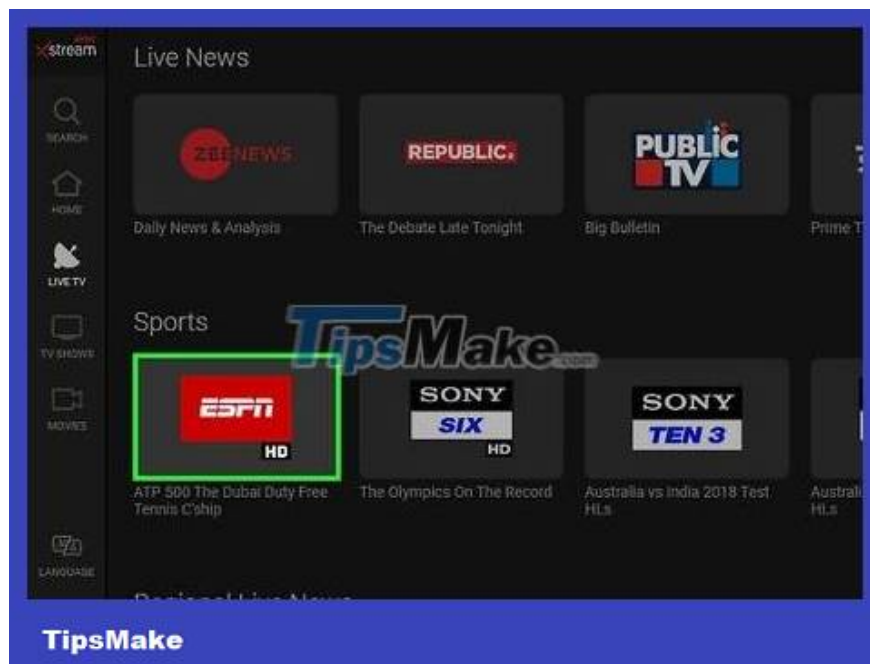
airtel xstream

SEARCH
HOME
LIVE TV
TV SHOWS
MOVIES
LANGUAGE

Live News

ZEE NEWS
Daily News & Analysis

REPUBLIC.
The Debate Late Tonight

PUBLIC TV
Big Bulletin

Prime T

Sports

TipsMake.com

ESPN HD
ATP 500 The Dubai Duty Free Tennis C'ship

SONY SIX HD
The Olympics On The Record

SONY TEN 3
Australia vs India 2018 Test HLs

Australi HLs

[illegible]

TipsMake